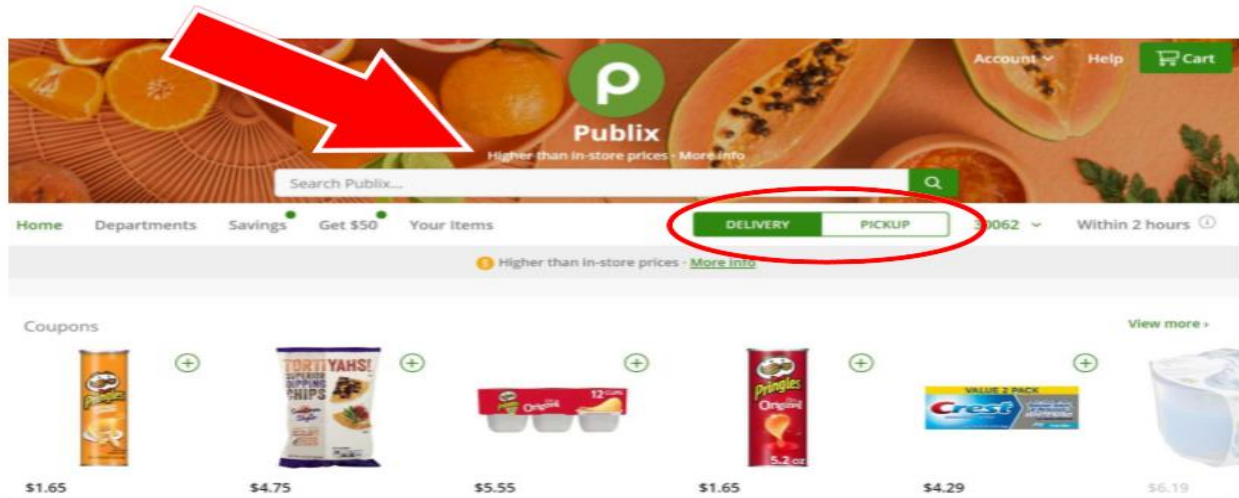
Account Help Cart

Publix

Higher than in-store prices · More info

Search Publix...

Home Departments Savings Get $50 Your Items DELIVERY PICKUP 30062 Within 2 hours

Higher than in-store prices · More info

Coupons

View more ›

Pringles

TORTIYAHS! SUPERIOR DIPPING CHIPS

Pringles Original 12 CUPS

Pringles Original 5.2 oz

VALUE 2 PACK Crest

$1.65

$4.75

$5.55

$1.65

$4.29

$6.19